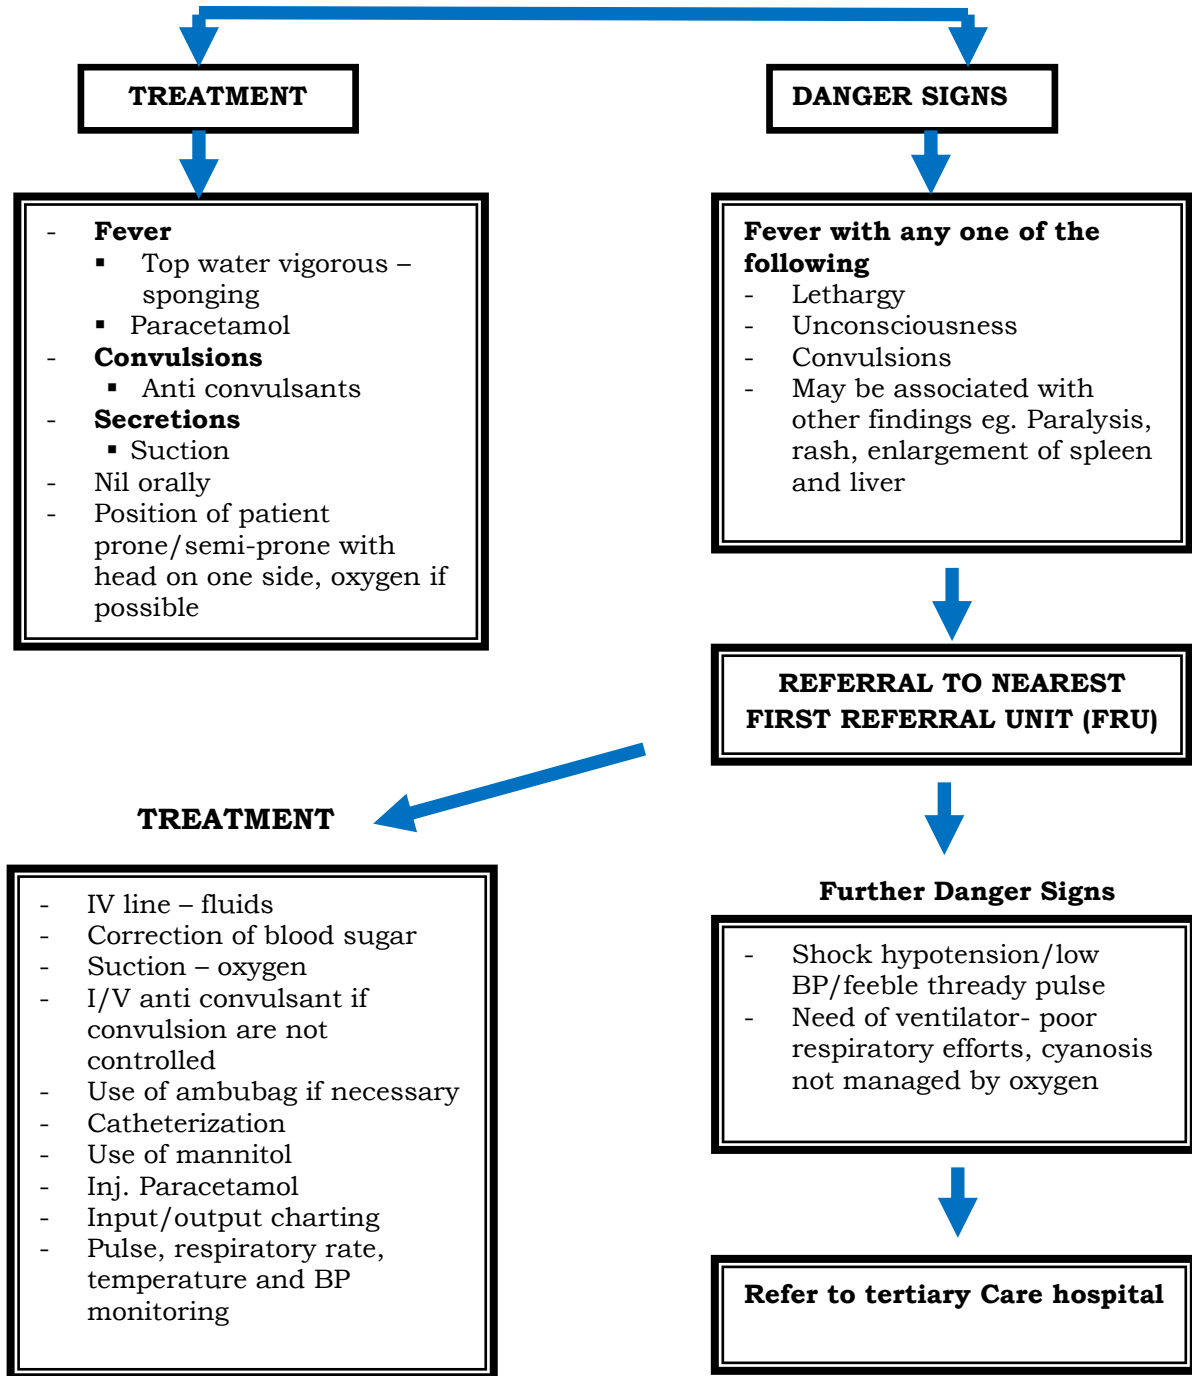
TREATMENT

- Fever
  ▪ Top water vigorous – sponging
  ▪ Paracetamol
- Convulsions
  ▪ Anti convulsants
- Secretions
  ▪ Suction
- Nil orally
- Position of patient prone/semi-prone with head on one side, oxygen if possible

DANGER SIGNS

Fever with any one of the following
- Lethargy
- Unconsciousness
- Convulsions
- May be associated with other findings eg. Paralysis, rash, enlargement of spleen and liver

REFERRAL TO NEAREST FIRST REFERRAL UNIT (FRU)

TREATMENT

- IV line – fluids
- Correction of blood sugar
- Suction – oxygen
- I/V anti convulsant if convulsion are not controlled
- Use of ambubag if necessary
- Catheterization
- Use of mannitol
- Inj. Paracetamol
- Input/output charting
- Pulse, respiratory rate, temperature and BP monitoring

Further Danger Signs

- Shock hypotension/low BP/feeble thready pulse
- Need of ventilator- poor respiratory efforts, cyanosis not managed by oxygen

Refer to tertiary Care hospital